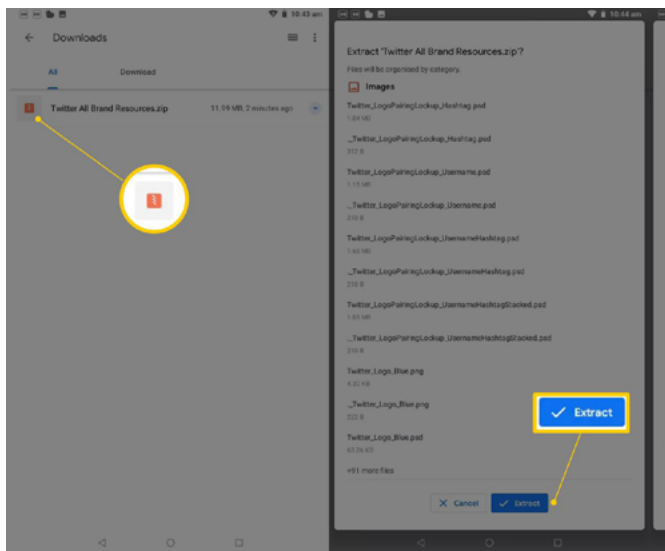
10:43 am

Downloads

All

Download

Twitter All Brand Resources.zip

11.99 MB, 2 minutes ago

10:44 am

Extract 'Twitter All Brand Resources.zip'?

Files will be organised by category.

Images

Twitter_LogoPairingLockup_Hashtag.psd

1.84 MB

._Twitter_LogoPairingLockup_Hashtag.psd

212 B

Twitter_LogoPairingLockup_Username.psd

1.13 MB

._Twitter_LogoPairingLockup_Username.psd

210 B

Twitter_LogoPairingLockup_UsernameHashtag.psd

1.60 MB

._Twitter_LogoPairingLockup_UsernameHashtag.psd

210 B

Twitter_LogoPairingLockup_UsernameHashtagStacked.psd

1.83 MB

._Twitter_LogoPairingLockup_UsernameHashtagStacked.psd

210 B

Twitter_Logo_Blue.png

4.20 KB

._Twitter_Logo_Blue.png

222 B

Twitter_Logo_Blue.psd

63.26 KB

+91 more files

Extract

Cancel

Extract